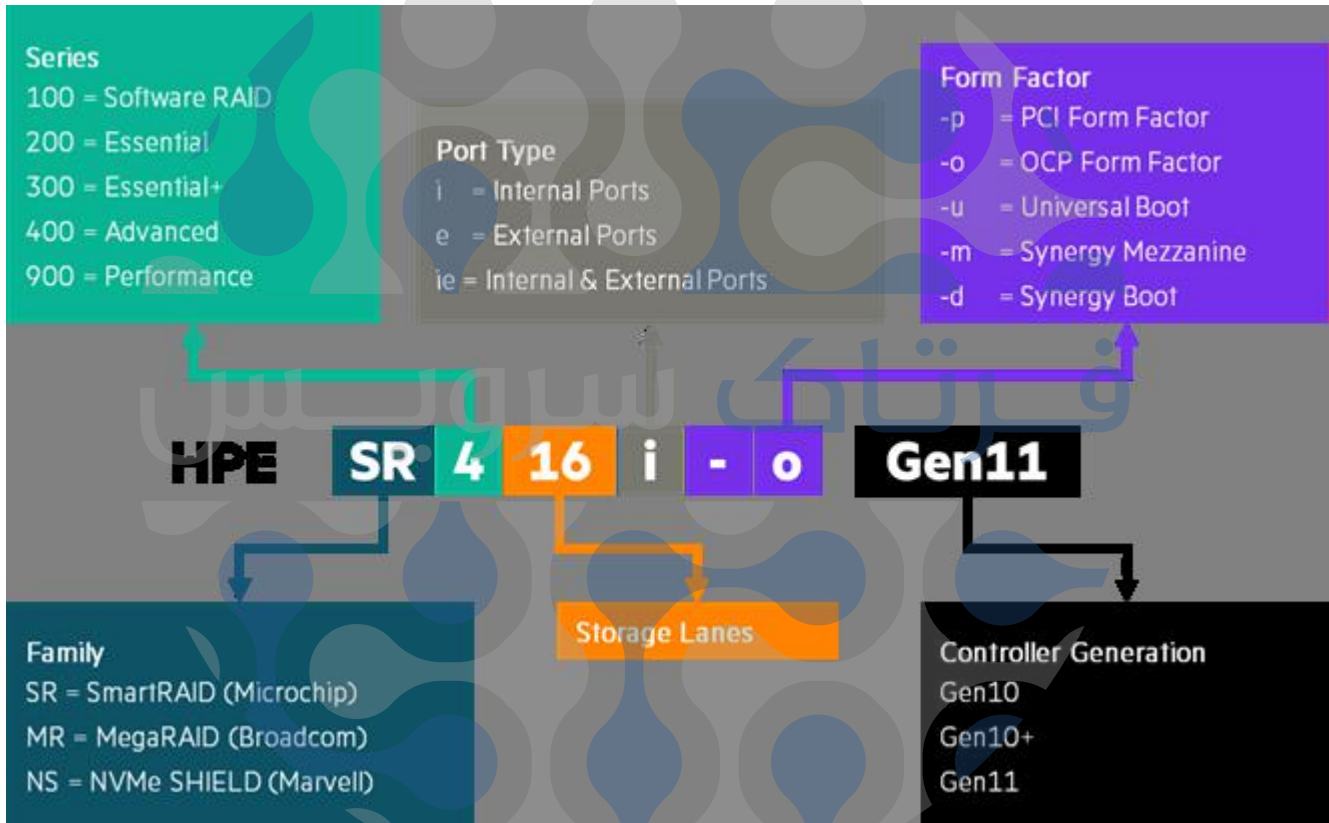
Series
100 = Software RAID
200 = Essential
300 = Essential+
400 = Advanced
900 = Performance

Port Type
i = Internal Ports
e = External Ports
ie = Internal & External Ports

Form Factor
-p = PCI Form Factor
-o = OCP Form Factor
-u = Universal Boot
-m = Synergy Mezzanine
-d = Synergy Boot

فرتاک سرویس

HPE SR 4 16 i - o Gen11

Family
SR = SmartRAID (Microchip)
MR = MegaRAID (Broadcom)
NS = NVMe SHIELD (Marvell)

Storage Lanes

Controller Generation
Gen10
Gen10+
Gen11